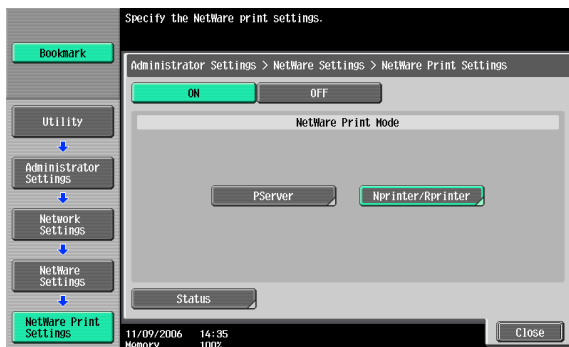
Specify the NetWare print settings.

Bookmark

Administrator Settings > NetWare Settings > NetWare Print Settings

ON

OFF

Utility

NetWare Print Mode

Administrator Settings

Network Settings

PServer

Nprinter/Rprinter

NetWare Settings

NetWare Print Settings

Status

11/09/2006 14:35
Memory 100%

Close